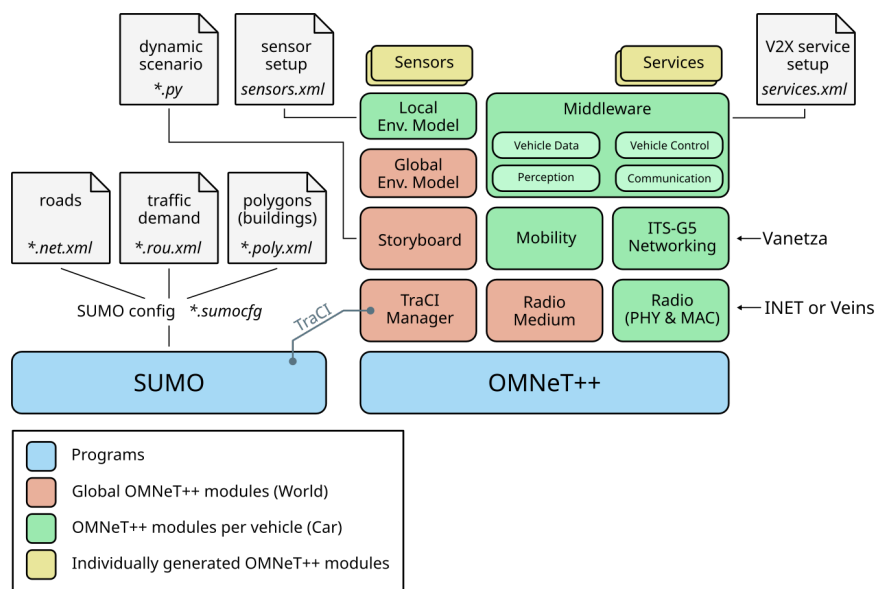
dynamic scenario
*.py

sensor setup
sensors.xml

Sensors

Services

V2X service setup
services.xml

Local Env. Model

Middleware

Vehicle Data

Vehicle Control

Perception

Communication

Global Env. Model

roads
*.net.xml

traffic demand
*.rou.xml

polygons (buildings)
*.poly.xml

Storyboard

Mobility

ITS-G5 Networking

← Vanetza

SUMO config *.sumocfg

TraCI

TraCI Manager

Radio Medium

Radio (PHY & MAC)

← INET or Veins

SUMO

OMNeT++

Programs

Global OMNeT++ modules (World)

OMNeT++ modules per vehicle (Car)

Individually generated OMNeT++ modules